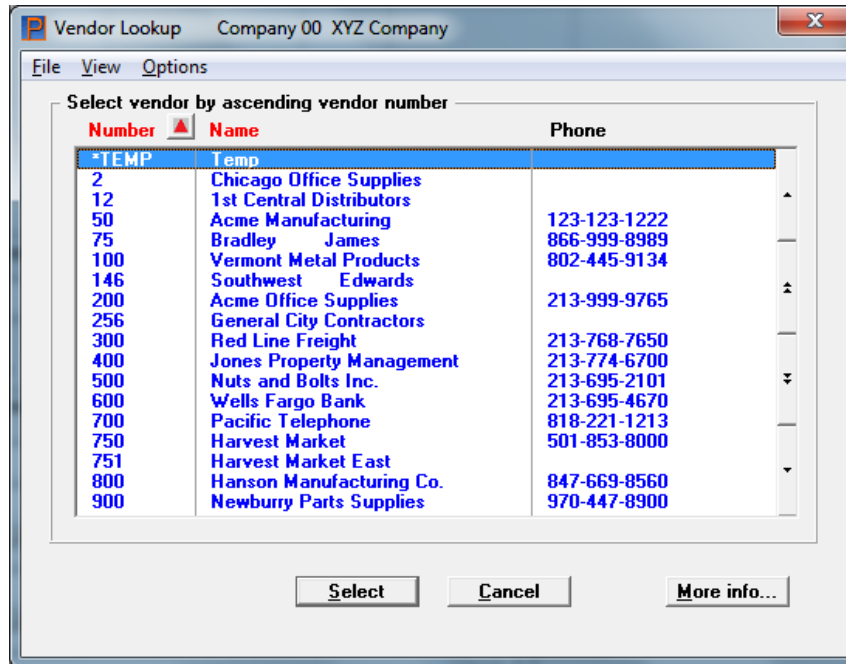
Vendor Lookup Company 00 XYZ Company

File View Options

Select vendor by ascending vendor number

| Number | Name | Phone |
|---|---|---|
| *TEMP | Temp | |
| 2 | Chicago Office Supplies | |
| 12 | 1st Central Distributors | |
| 50 | Acme Manufacturing | 123-123-1222 |
| 75 | Bradley James | 866-999-8989 |
| 100 | Vermont Metal Products | 802-445-9134 |
| 146 | Southwest Edwards | |
| 200 | Acme Office Supplies | 213-999-9765 |
| 256 | General City Contractors | |
| 300 | Red Line Freight | 213-768-7650 |
| 400 | Jones Property Management | 213-774-6700 |
| 500 | Nuts and Bolts Inc. | 213-695-2101 |
| 600 | Wells Fargo Bank | 213-695-4670 |
| 700 | Pacific Telephone | 818-221-1213 |
| 750 | Harvest Market | 501-853-8000 |
| 751 | Harvest Market East | |
| 800 | Hanson Manufacturing Co. | 847-669-8560 |
| 900 | Newburry Parts Supplies | 970-447-8900 |

Select Cancel More info...